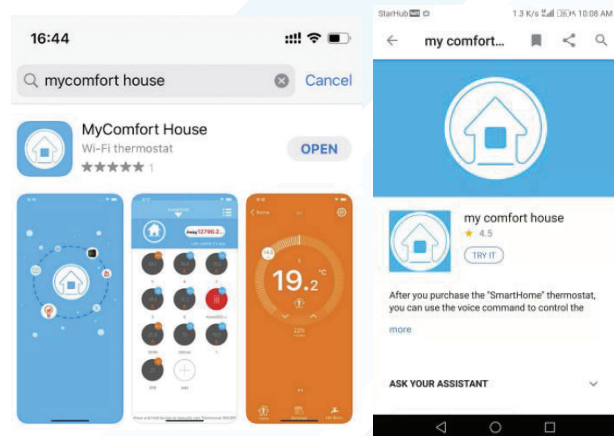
16:44

mycomfort house

Cancel

MyComfort House

Wi-Fi thermostat

1

OPEN

19.2 °C

StarHub

1.3 K/s

10:08 AM

my comfort...

my comfort house

4.5

TRY IT

After you purchase the "SmartHome" thermostat, you can use the voice command to control the

more

ASK YOUR ASSISTANT